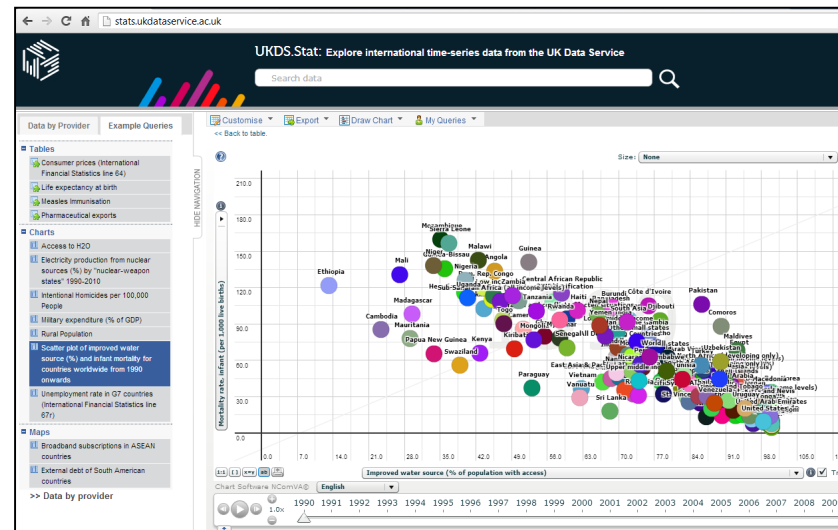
stats.ukdataservice.ac.uk

UKDS.Stat: Explore international time-series data from the UK Data Service

Search data

Data by Provider | Example Queries

Tables
Consumer prices (International Financial Statistics line 64)
Life expectancy at birth
Measles Immunisation
Pharmaceutical exports

Charts
Access to H2O
Electricity production from nuclear sources (%) by "nuclear-weapon states" 1990-2010
Intentional Homicides per 100,000 People
Military expenditure (% of GDP)
Rural Population
Scatter plot of improved water source (%) and infant mortality for countries worldwide from 1990 onwards
Unemployment rate in G7 countries (International Financial Statistics line 87r)

Maps
Broadband subscriptions in ASEAN countries
External debt of South American countries

>> Data by provider

HIDE NAVIGATION

Customise | Export | Draw Chart | My Queries
<< Back to table.

Size: None

Mortality rate, infant (per 1,000 live births)

210.0
180.0
150.0
120.0
90.0
60.0
30.0
0.0

Mozambique
Sierra Leone
Niger
Guinea-Bissau
Malawi
Angola
Guinea
Mali
Nigeria
Rep. Congo
Ethiopia
Zambia
Central African Republic
Sub-Sa
Uganda
Africa
Pakistan
Madagascar
Tanzania
Rwanda
Haiti
Burundi
Côte d'Ivoire
Djibouti
Togo
Comoros
Cambodia
Mauritania
Yemen
Gambia
Mongolia
Senegal
Maldives
Papua New Guinea
Kenya
Kiribati
World
Egypt
Swaziland
East Asia & Pac
Paraguay
Upper middle income
Uzbekistan
Vietnam
Vanuatu
Macedonia
Sri Lanka
St. Vinc
Uruguay
United Arab Emirates
United States

0.0 7.0 14.0 21.0 28.0 35.0 42.0 49.0 56.0 63.0 70.0 77.0 84.0 91.0 98.0 105.0

Improved water source (% of population with access)

Chart Software NComVA©
English

1.0x

1990 1991 1992 1993 1994 1995 1996 1997 1998 1999 2000 2001 2002 2003 2004 2005 2006 2007 200